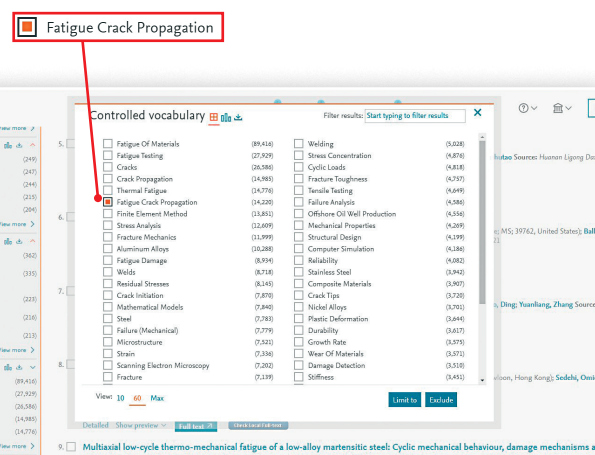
Fatigue Crack Propagation

Controlled vocabulary

Filter results: Start typing to filter results

| | | | |
|---|---|---|---|
| Fatigue Of Materials | (89,416) | Welding | (5,028) |
| Fatigue Testing | (27,929) | Stress Concentration | (4,876) |
| Cracks | (26,586) | Cyclic Loads | (4,818) |
| Crack Propagation | (14,985) | Fracture Toughness | (4,757) |
| Thermal Fatigue | (14,776) | Tensile Testing | (4,649) |
| Fatigue Crack Propagation | (14,220) | Failure Analysis | (4,586) |
| Finite Element Method | (13,851) | Offshore Oil Well Production | (4,556) |
| Stress Analysis | (12,609) | Mechanical Properties | (4,269) |
| Fracture Mechanics | (11,999) | Structural Design | (4,199) |
| Aluminum Alloys | (10,288) | Computer Simulation | (4,186) |
| Fatigue Damage | (8,914) | Reliability | (4,082) |
| Welds | (8,718) | Stainless Steel | (3,942) |
| Residual Stresses | (8,145) | Composite Materials | (3,907) |
| Crack Initiation | (7,870) | Crack Tips | (3,720) |
| Mathematical Models | (7,840) | Nickel Alloys | (3,701) |
| Steel | (7,783) | Plastic Deformation | (3,644) |
| Failure (Mechanical) | (7,779) | Durability | (3,617) |
| Microstructure | (7,521) | Growth Rate | (3,575) |
| Strain | (7,336) | Wear Of Materials | (3,571) |
| Scanning Electron Microscopy | (7,202) | Damage Detection | (3,510) |
| Fracture | (7,139) | Stiffness | (3,451) |

View: 10 60 Max

Limit to Exclude

iew more
(249)
(247)
(244)
(215)
(204)
iew more
(362)
(335)
(223)
(216)
(213)
iew more
(89,416)
(27,929)
(26,586)
(14,985)
(14,776)
iew more

5.
6.
7.
8.
9.

hutao Source: Huanan Ligong Da

; MS; 39762, United States); Ball

, Ding; Yuanliang, Zhang Source

loon, Hong Kong); Sedehi, Omi

Detailed Show preview Full text

Multiaxial low-cycle thermo-mechanical fatigue of a low-alloy martensitic steel: Cyclic mechanical behaviour, damage mechanisms a